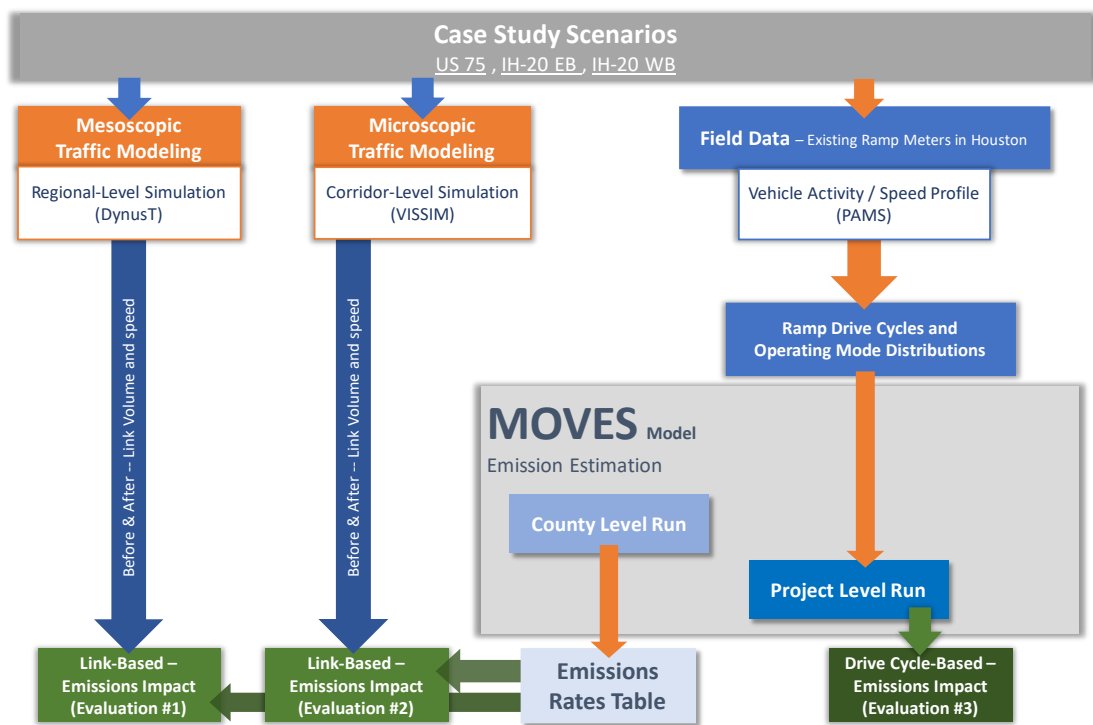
Case Study Scenarios
US 75 , IH-20 EB , IH-20 WB

Mesoscopic Traffic Modeling
Regional-Level Simulation (DynusT)

Microscopic Traffic Modeling
Corridor-Level Simulation (VISSIM)

Field Data – Existing Ramp Meters in Houston
Vehicle Activity / Speed Profile (PAMS)

Before & After -- Link Volume and speed

Before & After -- Link Volume and speed

Ramp Drive Cycles and Operating Mode Distributions

MOVES Model
Emission Estimation

County Level Run

Project Level Run

Link-Based – Emissions Impact (Evaluation #1)

Link-Based – Emissions Impact (Evaluation #2)

Emissions Rates Table

Drive Cycle-Based – Emissions Impact (Evaluation #3)